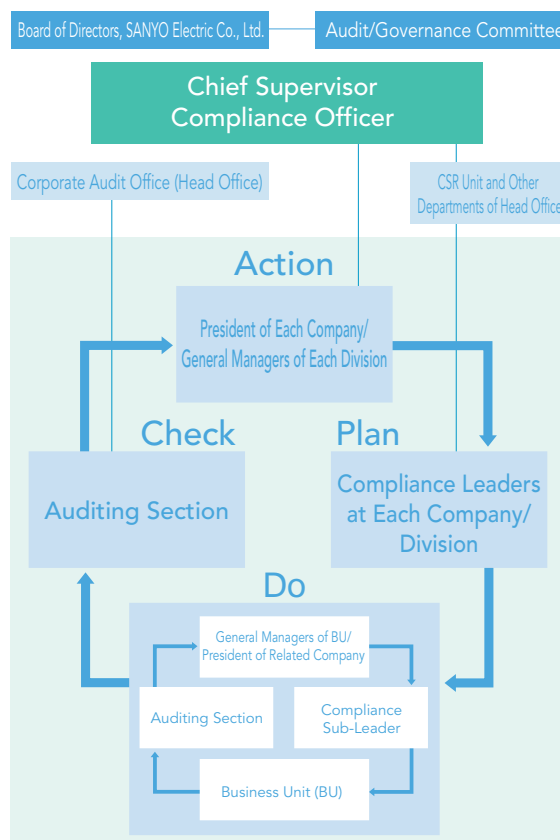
Board of Directors, SANYO Electric Co., Ltd.

Audit/Governance Committee

Chief Supervisor Compliance Officer

Corporate Audit Office (Head Office)

CSR Unit and Other Departments of Head Office

Action

President of Each Company/ General Managers of Each Division

Check

Plan

Auditing Section

Compliance Leaders at Each Company/ Division

Do

General Managers of BU/ President of Related Company

Auditing Section

Compliance Sub-Leader

Business Unit (BU)